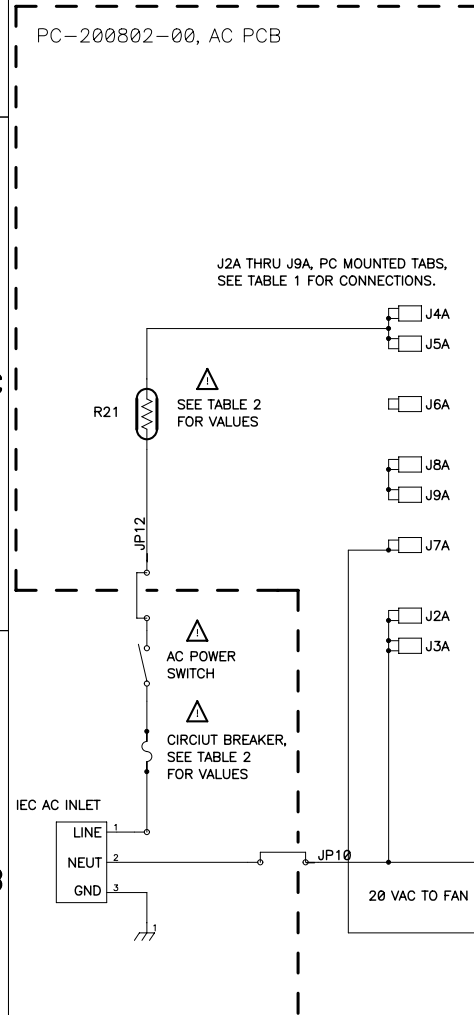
PC-200802-00, AC PCB

J2A THRU J9A, PC MOUNTED TABS, SEE TABLE 1 FOR CONNECTIONS.

J4A
J5A
R21
⚠
SEE TABLE 2 FOR VALUES
J6A
J8A
J9A
JP12
J7A
⚠
AC POWER SWITCH
J2A
J3A
⚠
CIRCUIT BREAKER, SEE TABLE 2 FOR VALUES

IEC AC INLET
LINE 1
NEUT 2
GND 3
1
JP10
20 VAC TO FAN